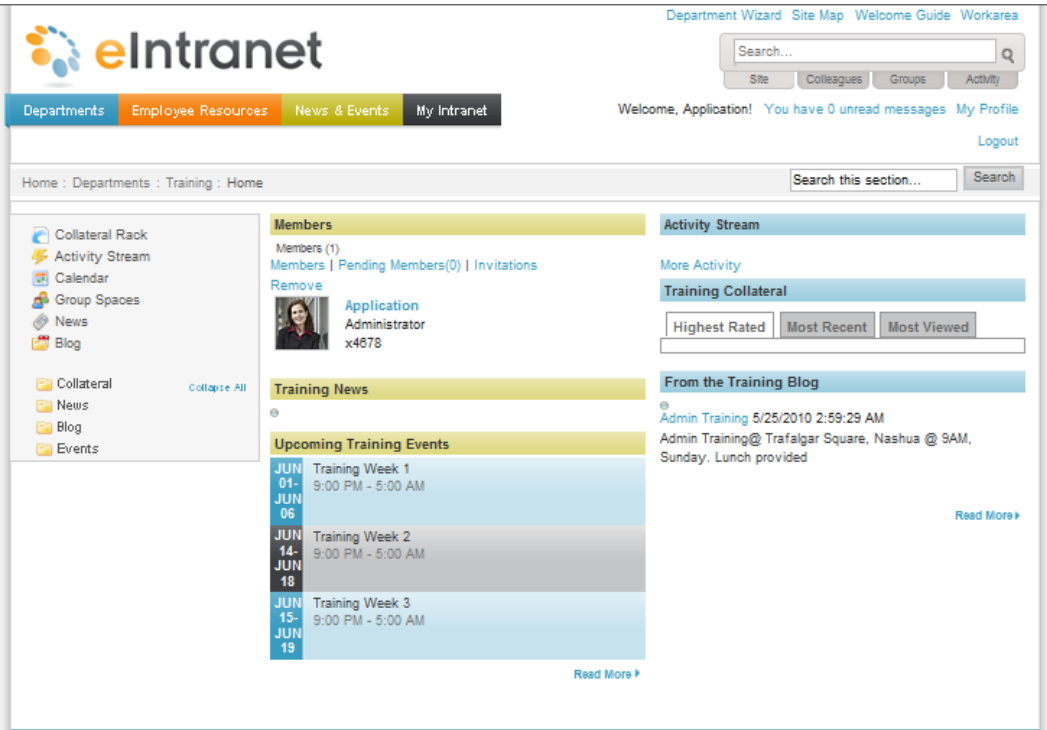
eIntranet

Department Wizard Site Map Welcome Guide Workarea

Search...

Site Colleagues Groups Activity

Departments Employee Resources News & Events My Intranet

Welcome, Application! You have 0 unread messages My Profile

Logout

Home : Departments : Training : Home

Search this section... Search

Collateral Rack
Activity Stream
Calendar
Group Spaces
News
Blog

Collateral Collapse All
News
Blog
Events

Members

Members (1)
Members | Pending Members(0) | Invitations
Remove

Application
Administrator
x4678

Training News

Upcoming Training Events

JUN 01- JUN 06 Training Week 1
9:00 PM - 5:00 AM

JUN 14- JUN 18 Training Week 2
9:00 PM - 5:00 AM

JUN 15- JUN 19 Training Week 3
9:00 PM - 5:00 AM

Read More

Activity Stream

More Activity

Training Collateral

Highest Rated Most Recent Most Viewed

From the Training Blog

Admin Training 5/25/2010 2:59:29 AM
Admin Training@ Trafalgar Square, Nashua @ 9AM, Sunday. Lunch provided

Read More